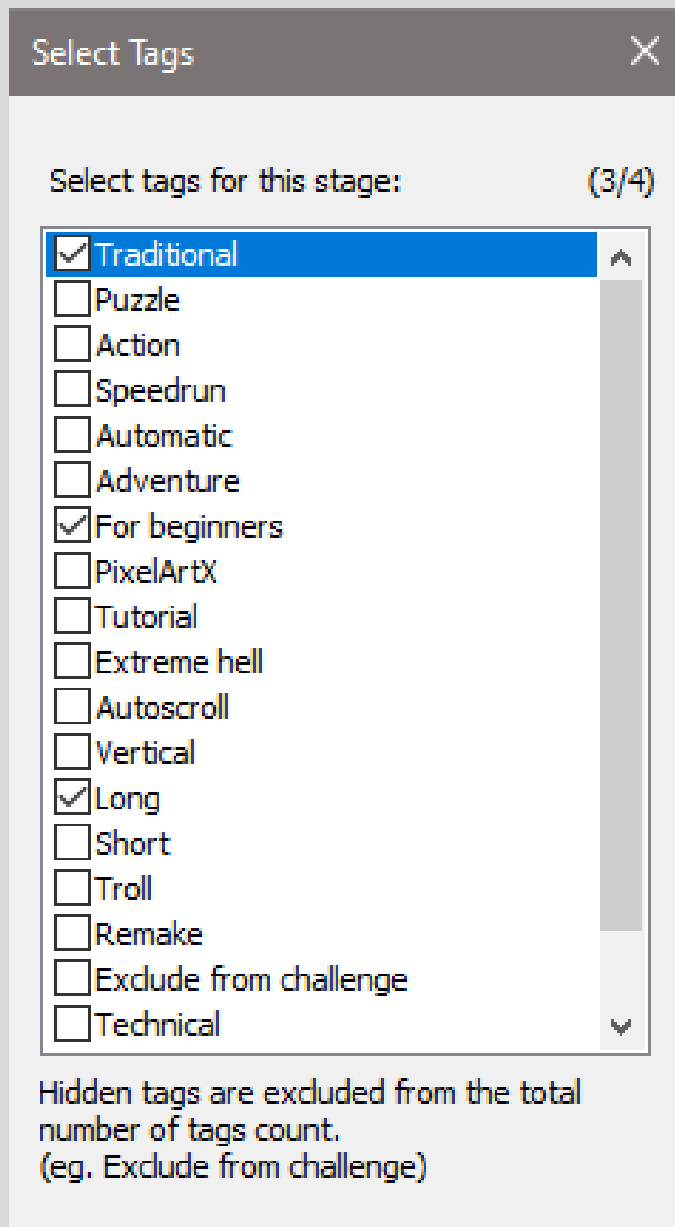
Select Tags

Select tags for this stage: (3/4)

Traditional
Puzzle
Action
Speedrun
Automatic
Adventure
For beginners
PixelArtX
Tutorial
Extreme hell
Autoscroll
Vertical
Long
Short
Troll
Remake
Exclude from challenge
Technical

Hidden tags are excluded from the total number of tags count.
(eg. Exclude from challenge)